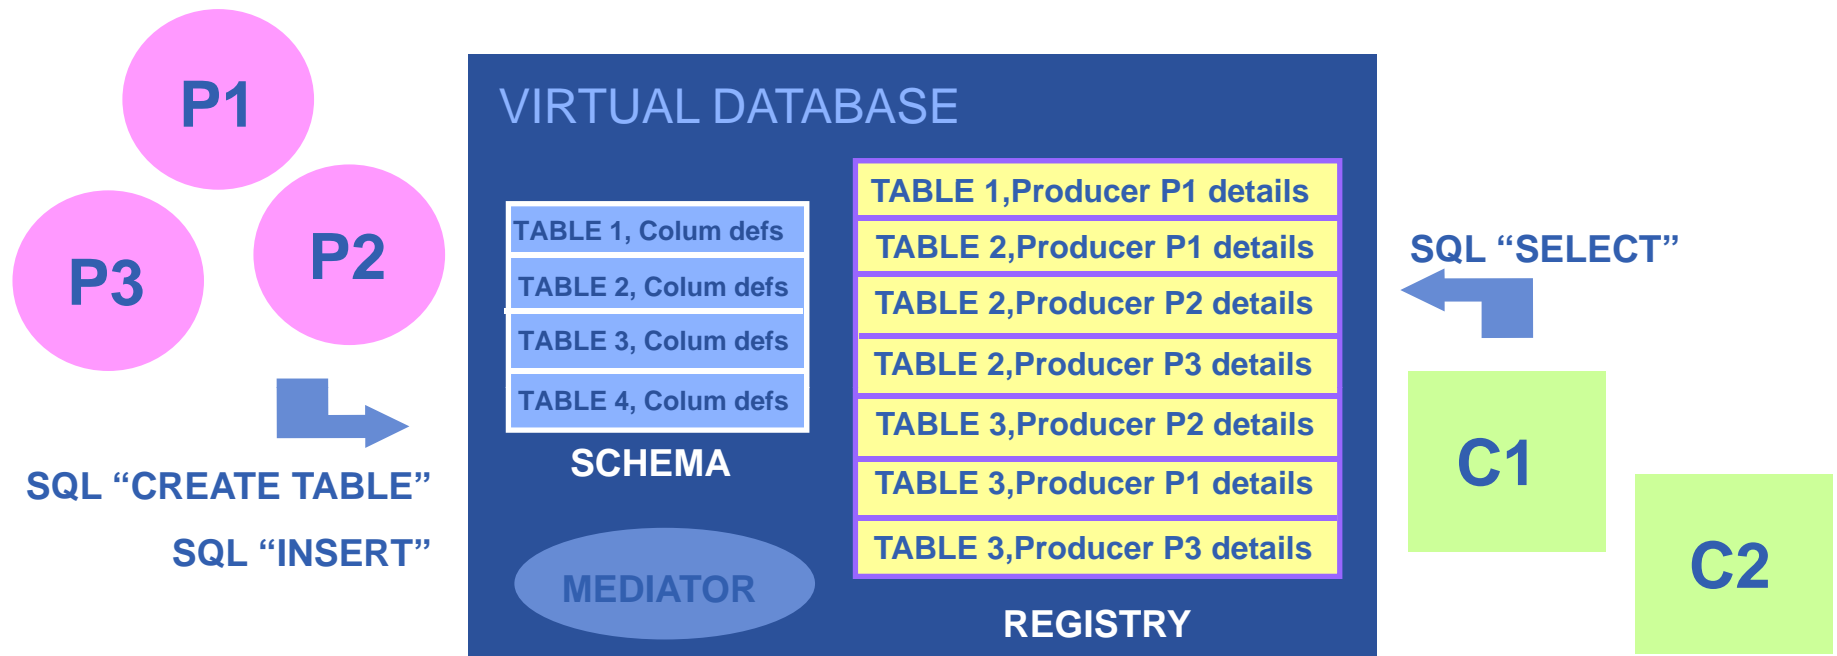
P1

P3

P2

SQL “CREATE TABLE”

SQL “INSERT”

VIRTUAL DATABASE

TABLE 1, Colum defs
TABLE 2, Colum defs
TABLE 3, Colum defs
TABLE 4, Colum defs

SCHEMA

MEDIATOR

TABLE 1,Producer P1 details
TABLE 2,Producer P1 details
TABLE 2,Producer P2 details
TABLE 2,Producer P3 details
TABLE 3,Producer P2 details
TABLE 3,Producer P1 details
TABLE 3,Producer P3 details

REGISTRY

SQL “SELECT”

C1

C2